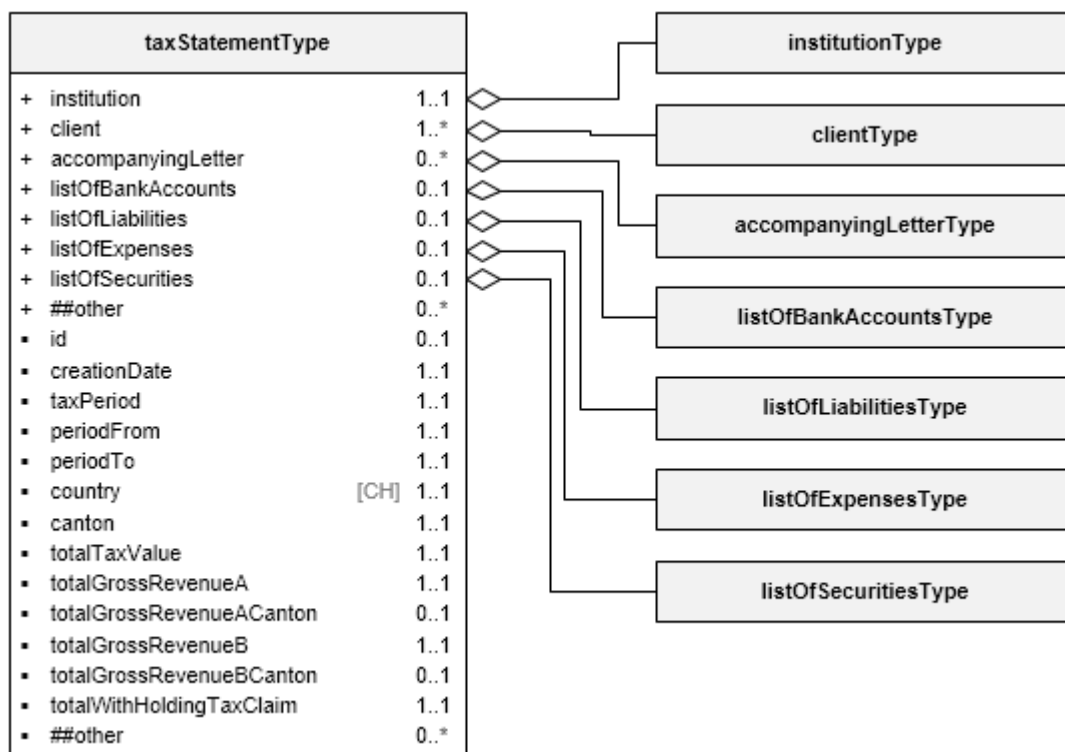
taxStatementType

+ institution 1..1
+ client 1..*
+ accompanyingLetter 0..*
+ listOfBankAccounts 0..1
+ listOfLiabilities 0..1
+ listOfExpenses 0..1
+ listOfSecurities 0..1
+ ##other 0..*
▪ id 0..1
▪ creationDate 1..1
▪ taxPeriod 1..1
▪ periodFrom 1..1
▪ periodTo 1..1
▪ country [CH] 1..1
▪ canton 1..1
▪ totalTaxValue 1..1
▪ totalGrossRevenueA 1..1
▪ totalGrossRevenueACanton 0..1
▪ totalGrossRevenueB 1..1
▪ totalGrossRevenueBCanton 0..1
▪ totalWithHoldingTaxClaim 1..1
▪ ##other 0..*

institutionType

clientType

accompanyingLetterType

listOfBankAccountsType

listOfLiabilitiesType

listOfExpensesType

listOfSecuritiesType